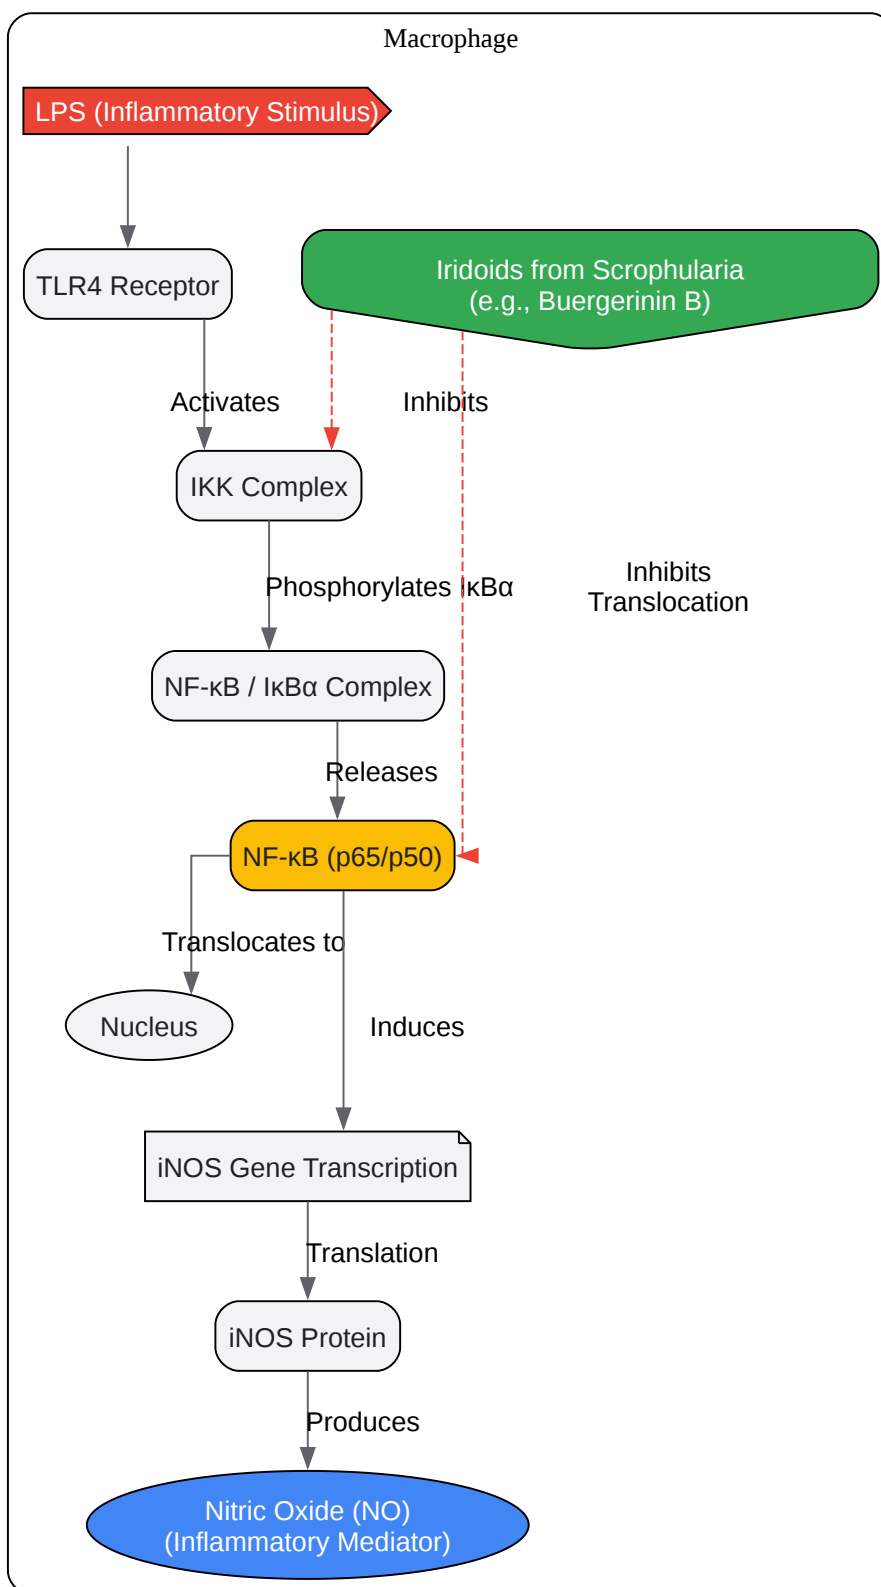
Macrophage

LPS (Inflammatory Stimulus)

TLR4 Receptor

Iridoids from Scrophularia
(e.g., Buergerinin B)

Activates

Inhibits

IKK Complex

Phosphorylates IκBα

Inhibits
Translocation

NF-κB / IκBα Complex

Releases

NF-κB (p65/p50)

Translocates to

Nucleus

Induces

iNOS Gene Transcription

Translation

iNOS Protein

Produces

Nitric Oxide (NO)
(Inflammatory Mediator)